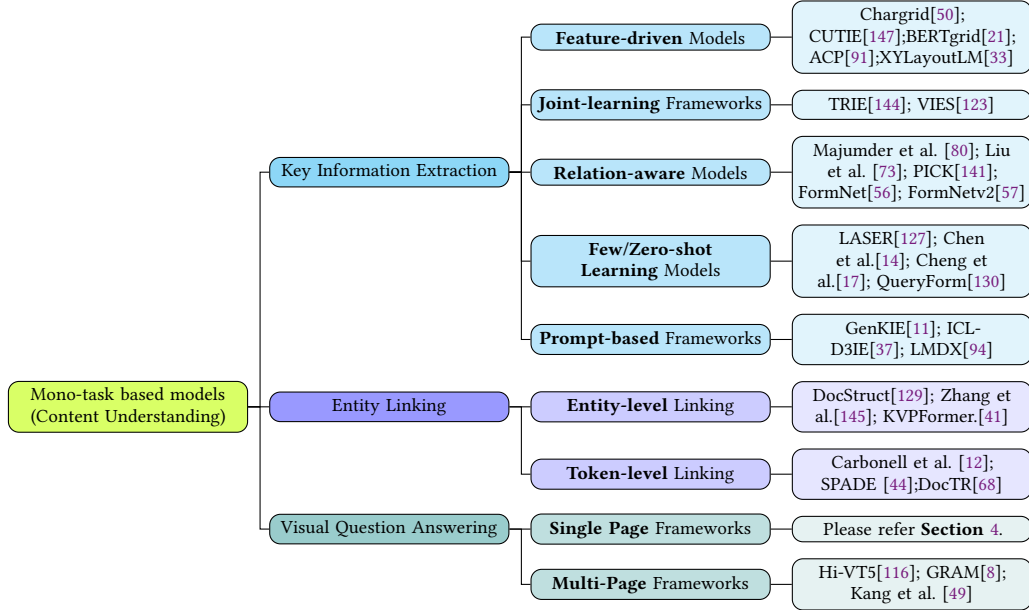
Mono-task based models (Content Understanding)

Key Information Extraction

Feature-driven Models

Chargrid[50]; CUTIE[147];BERTgrid[21]; ACP[91];XYLayoutLM[33]

Joint-learning Frameworks

TRIE[144]; VIES[123]

Relation-aware Models

Majumder et al. [80]; Liu et al. [73]; PICK[141]; FormNet[56]; FormNetv2[57]

Few/Zero-shot Learning Models

LASER[127]; Chen et al.[14]; Cheng et al.[17]; QueryForm[130]

Prompt-based Frameworks

GenKIE[11]; ICL-D3IE[37]; LMDX[94]

Entity Linking

Entity-level Linking

DocStruct[129]; Zhang et al.[145]; KVPFormer.[41]

Token-level Linking

Carbonell et al. [12]; SPADE [44];DocTR[68]

Visual Question Answering

Single Page Frameworks

Please refer Section 4.

Multi-Page Frameworks

Hi-VT5[116]; GRAM[8]; Kang et al. [49]